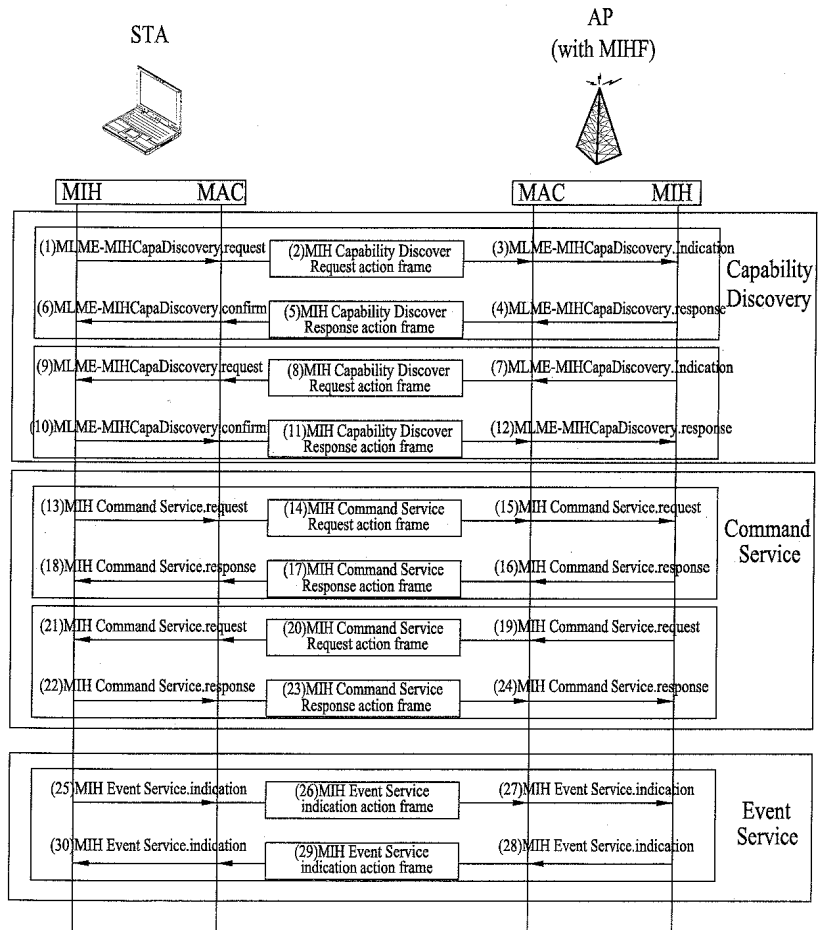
STA

AP
(with MIHF)

MIH MAC

MAC MIH

(1)MLME-MIHCapaDiscovery.request
(2)MIH Capability Discover Request action frame
(3)MLME-MIHCapaDiscovery.Indication
Capability Discovery
(6)MLME-MIHCapaDiscovery.confirm
(5)MIH Capability Discover Response action frame
(4)MLME-MIHCapaDiscovery.response

(9)MLME-MIHCapaDiscovery.request
(8)MIH Capability Discover Request action frame
(7)MLME-MIHCapaDiscovery.Indication
(10)MLME-MIHCapaDiscovery.confirm
(11)MIH Capability Discover Response action frame
(12)MLME-MIHCapaDiscovery.response

(13)MIH Command Service.request
(14)MIH Command Service Request action frame
(15)MIH Command Service.request
Command Service
(18)MIH Command Service.response
(17)MIH Command Service Response action frame
(16)MIH Command Service.response

(21)MIH Command Service.request
(20)MIH Command Service Request action frame
(19)MIH Command Service.request
(22)MIH Command Service.response
(23)MIH Command Service Response action frame
(24)MIH Command Service.response

(25)MIH Event Service.indication
(26)MIH Event Service indication action frame
(27)MIH Event Service.indication
Event Service
(30)MIH Event Service.indication
(29)MIH Event Service indication action frame
(28)MIH Event Service.indication